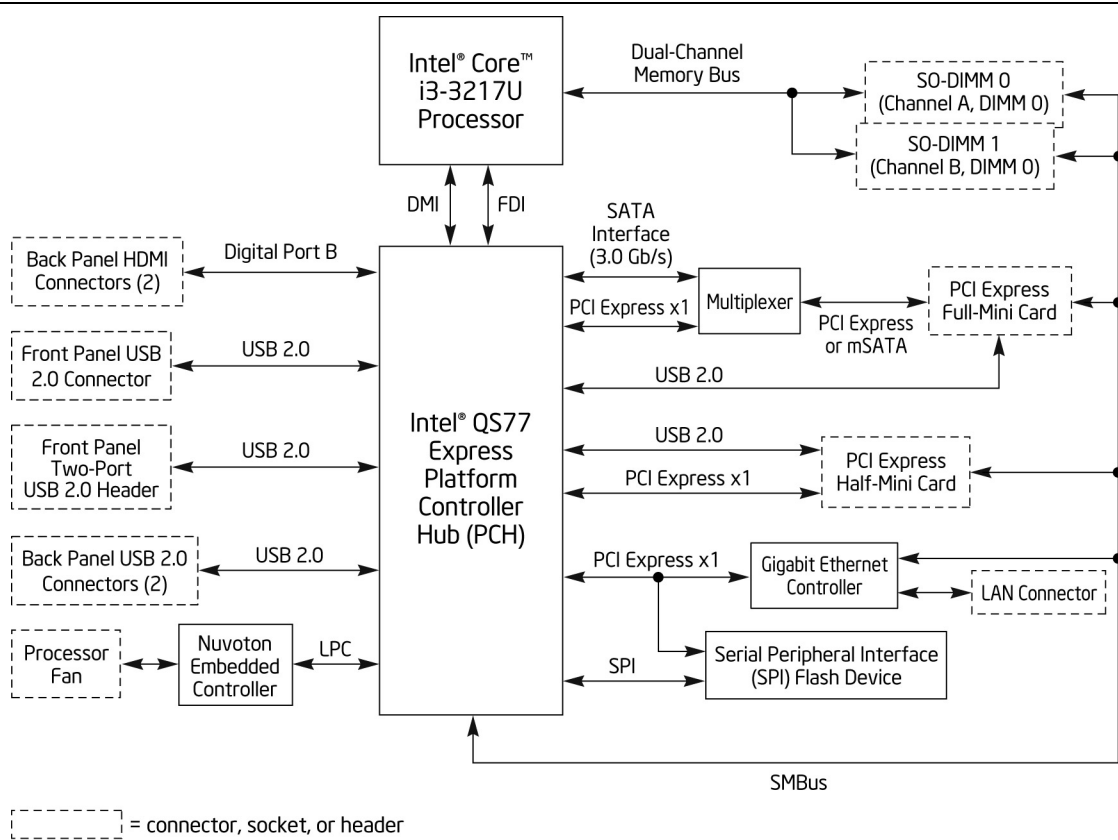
Intel® Core™ i3-3217U Processor

Dual-Channel Memory Bus

SO-DIMM 0 (Channel A, DIMM 0)

SO-DIMM 1 (Channel B, DIMM 0)

DMI

FDI

Back Panel HDMI Connectors (2)

Digital Port B

SATA Interface (3.0 Gb/s)

PCI Express x1

Multiplexer

PCI Express or mSATA

PCI Express Full-Mini Card

Front Panel USB 2.0 Connector

USB 2.0

USB 2.0

Front Panel Two-Port USB 2.0 Header

USB 2.0

Intel® QS77 Express Platform Controller Hub (PCH)

USB 2.0

PCI Express x1

PCI Express Half-Mini Card

Back Panel USB 2.0 Connectors (2)

USB 2.0

PCI Express x1

Gigabit Ethernet Controller

LAN Connector

Processor Fan

Nuvoton Embedded Controller

LPC

SPI

Serial Peripheral Interface (SPI) Flash Device

SMBus

= connector, socket, or header